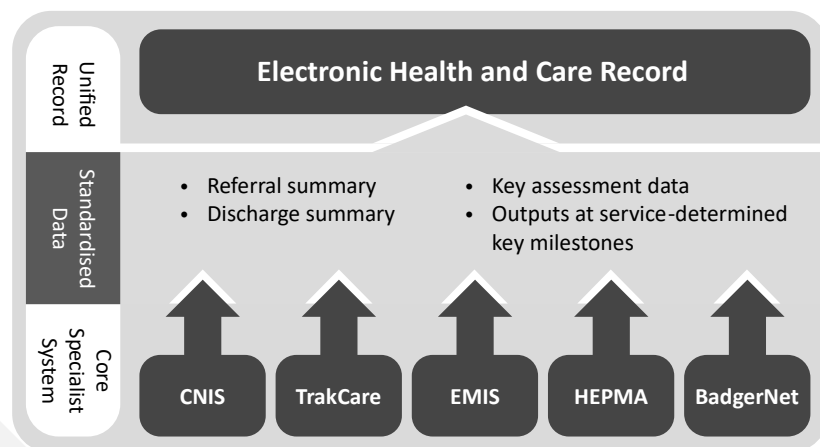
Unified Record

Electronic Health and Care Record

Standardised Data

• Referral summary
• Discharge summary

• Key assessment data
• Outputs at service-determined key milestones

Core Specialist System

CNIS

TrakCare

EMIS

HEPMA

BadgerNet